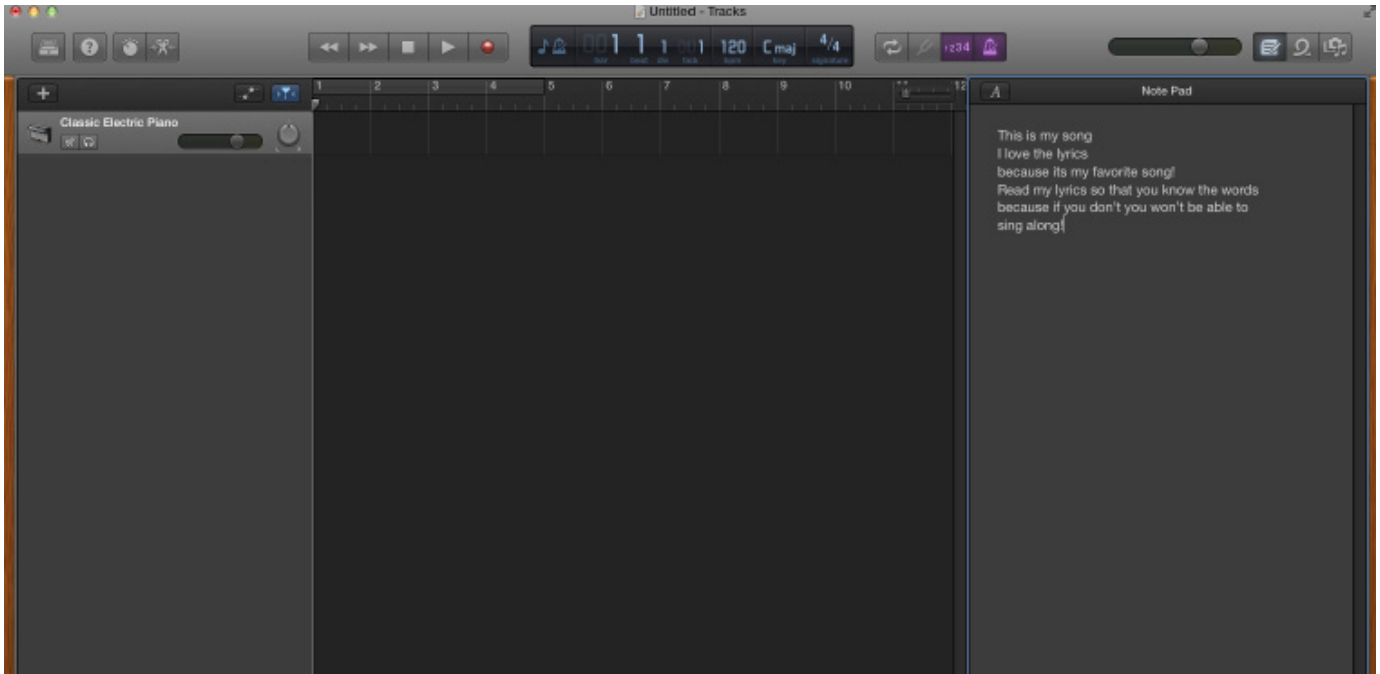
Untitled - Tracks

1 1 1 1 120 Cmaj 4/4
bar beat div tick bpm key signature

1234

+

Classic Electric Piano

1 2 3 4 5 6 7 8 9 10 11 12

A Note Pad

This is my song
I love the lyrics
because its my favorite song!
Read my lyrics so that you know the words
because if you don't you won't be able to
sing along!